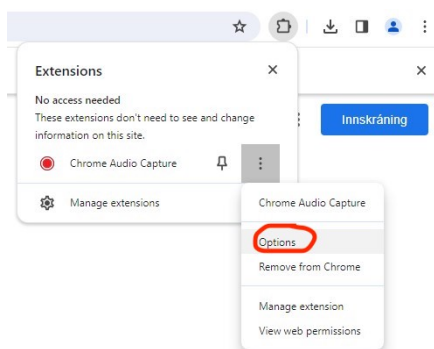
Extensions
×
No access needed
These extensions don't need to see and change information on this site.
Chrome Audio Capture
Manage extensions
×
Innskráning
Chrome Audio Capture
Options
Remove from Chrome
Manage extension
View web permissions